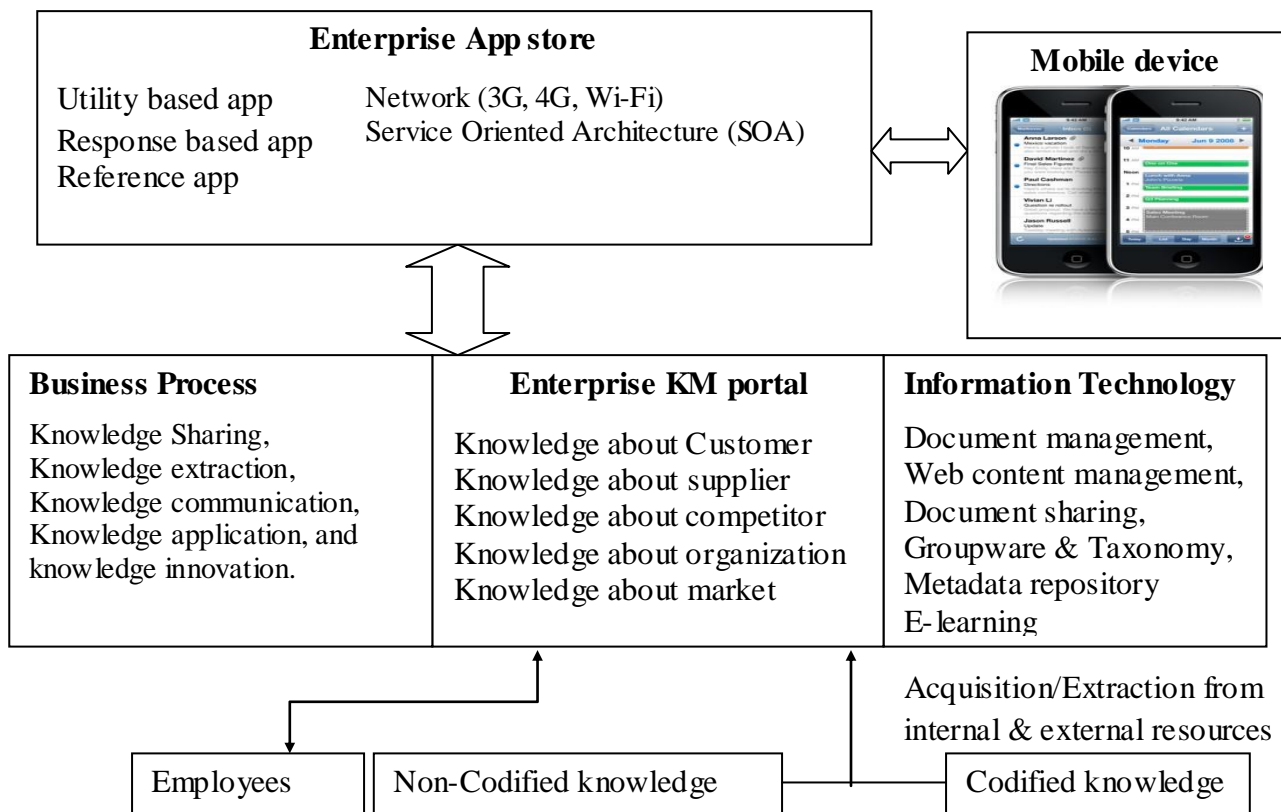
Enterprise App store

Utility based app
Response based app
Reference app

Network (3G, 4G, Wi-Fi)
Service Oriented Architecture (SOA)

Mobile device

Business Process

Knowledge Sharing, Knowledge extraction, Knowledge communication, Knowledge application, and knowledge innovation.

Enterprise KM portal

Knowledge about Customer
Knowledge about supplier
Knowledge about competitor
Knowledge about organization
Knowledge about market

Information Technology

Document management,
Web content management,
Document sharing,
Groupware & Taxonomy,
Metadata repository
E-learning

Acquisition/Extraction from internal & external resources

Employees

Non-Codified knowledge

Codified knowledge